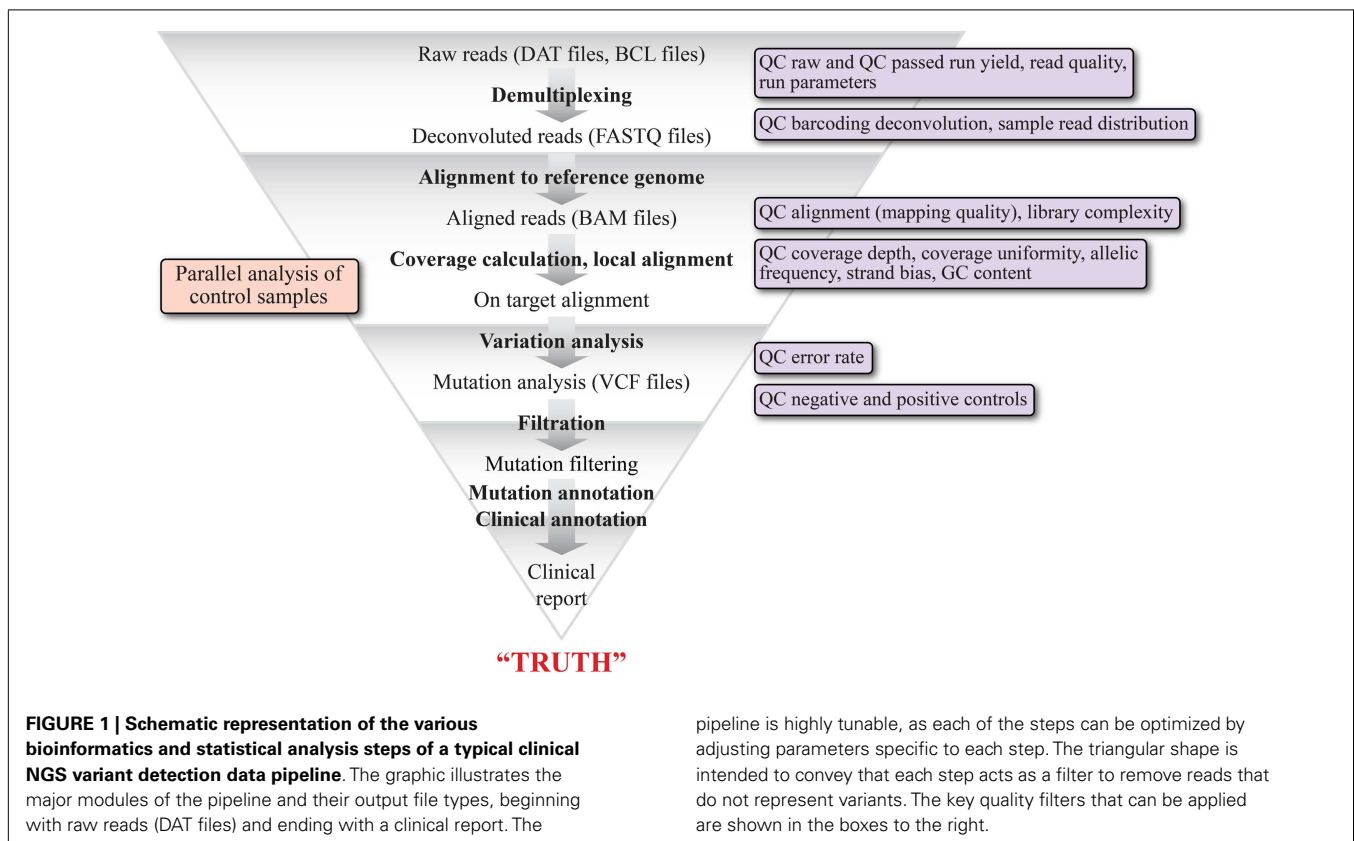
Raw reads (DAT files, BCL files)

Demultiplexing

Deconvoluted reads (FASTQ files)

Alignment to reference genome

Aligned reads (BAM files)

Coverage calculation, local alignment

On target alignment

Variation analysis

Mutation analysis (VCF files)

Filtration

Mutation filtering

Mutation annotation

Clinical annotation

Clinical report

"TRUTH"

QC raw and QC passed run yield, read quality, run parameters

QC barcoding deconvolution, sample read distribution

QC alignment (mapping quality), library complexity

QC coverage depth, coverage uniformity, allelic frequency, strand bias, GC content

QC error rate

QC negative and positive controls

Parallel analysis of control samples

**FIGURE 1 | Schematic representation of the various bioinformatics and statistical analysis steps of a typical clinical NGS variant detection data pipeline**. The graphic illustrates the major modules of the pipeline and their output file types, beginning with raw reads (DAT files) and ending with a clinical report. The pipeline is highly tunable, as each of the steps can be optimized by adjusting parameters specific to each step. The triangular shape is intended to convey that each step acts as a filter to remove reads that do not represent variants. The key quality filters that can be applied are shown in the boxes to the right.